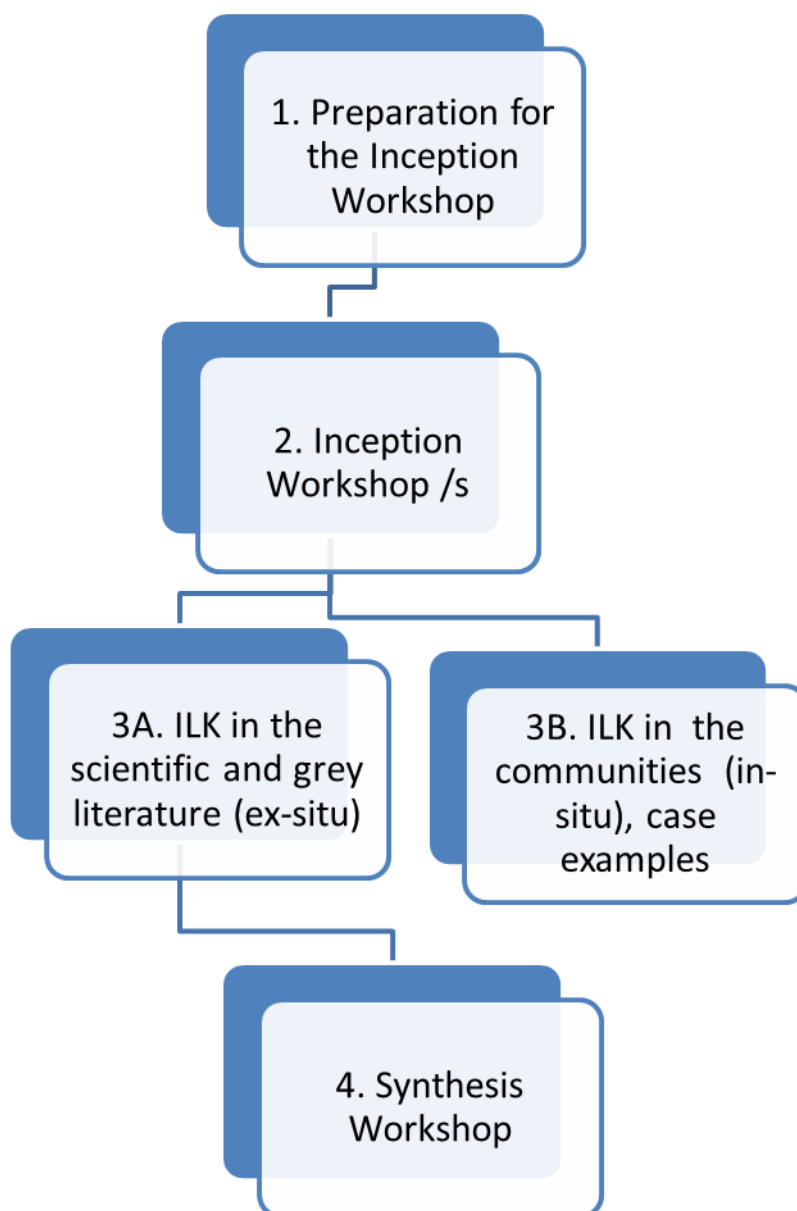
1. Preparation for the Inception Workshop

2. Inception Workshop /s

3A. ILK in the scientific and grey literature (ex-situ)

3B. ILK in the communities (in-situ), case examples

4. Synthesis Workshop